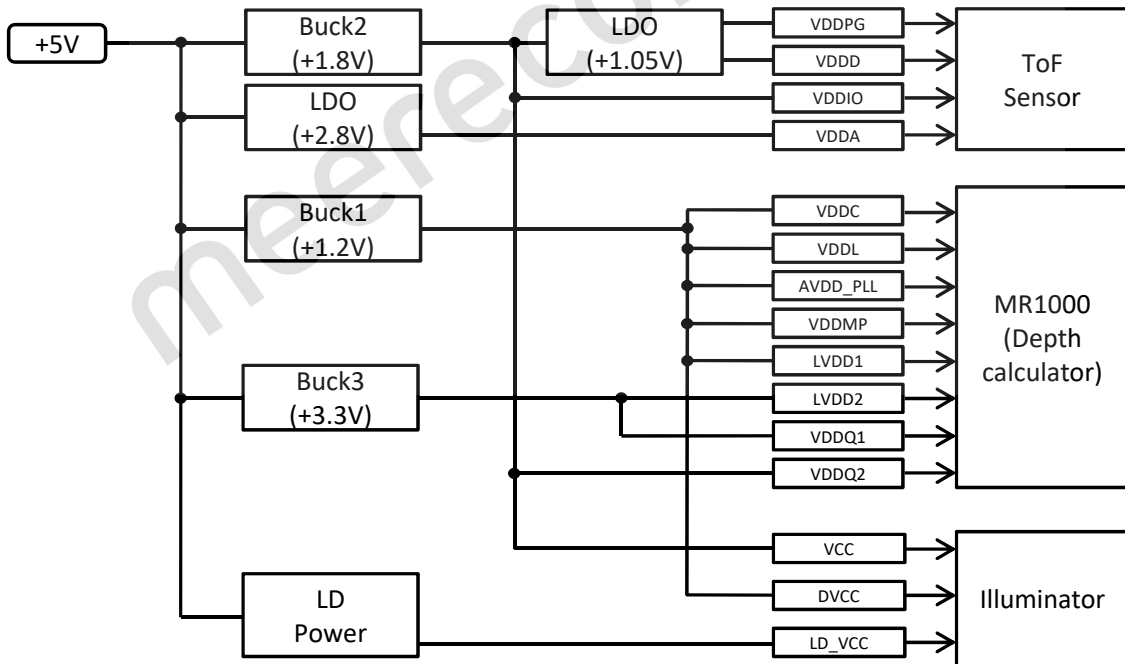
+5V

Buck2
(+1.8V)

LDO
(+1.05V)

LDO
(+2.8V)

Buck1
(+1.2V)

Buck3
(+3.3V)

LD
Power

VDDPG
VDDD
VDDIO
VDDA

ToF
Sensor

VDDC
VDDL
AVDD_PLL
VDDMP
LVDD1
LVDD2
VDDQ1
VDDQ2

MR1000
(Depth
calculator)

VCC
DVCC
LD_VCC

Illuminator

meere